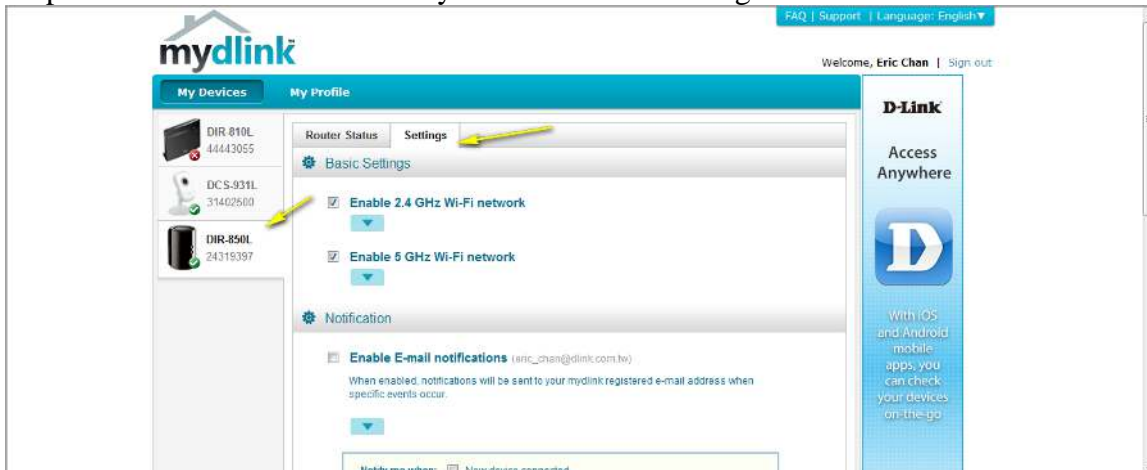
FAQ | Support | Language: English▼

mydlink

Welcome, Eric Chan | Sign out

My Devices My Profile

DIR-810L
44443055

DCS-931L
31402680

DIR-850L
24319397

Router Status Settings

Basic Settings

Enable 2.4 GHz Wi-Fi network

Enable 5 GHz Wi-Fi network

Notification

Enable E-mail notifications (eric_chan@dlink.com.tw)

When enabled, notifications will be sent to your mydlink registered e-mail address when specific events occur.

Notify me when: New device connected

D-Link

Access Anywhere

With iOS and Android mobile apps, you can check your devices on-the-go